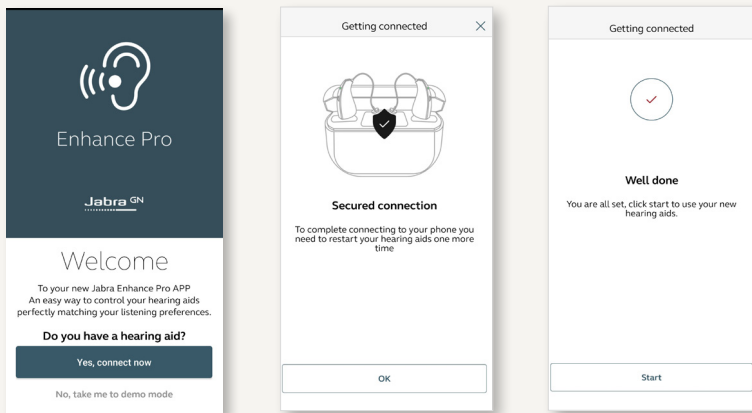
Enhance Pro

Jabra GN

Welcome

To your new Jabra Enhance Pro APP
An easy way to control your hearing aids perfectly matching your listening preferences.

Do you have a hearing aid?

Yes, connect now

No, take me to demo mode

Getting connected

Secured connection

To complete connecting to your phone you need to restart your hearing aids one more time

OK

Getting connected

Well done

You are all set, click start to use your new hearing aids.

Start